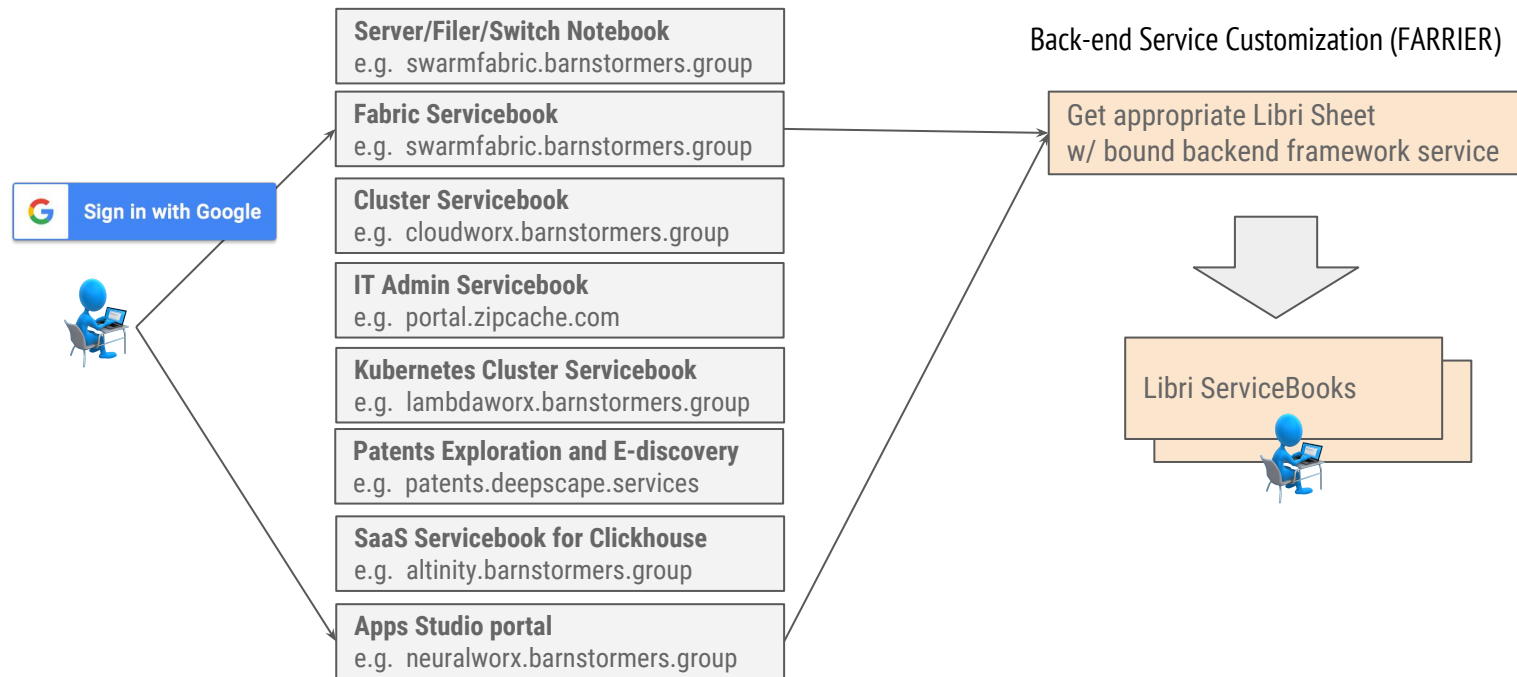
Sign in with Google

Server/Filer/Switch Notebook
e.g. swarmfabric.barnstormers.group

Fabric Servicebook
e.g. swarmfabric.barnstormers.group

Cluster Servicebook
e.g. cloudworx.barnstormers.group

IT Admin Servicebook
e.g. portal.zipcache.com

Kubernetes Cluster Servicebook
e.g. lambdaworx.barnstormers.group

Patents Exploration and E-discovery
e.g. patents.deepscape.services

SaaS Servicebook for Clickhouse
e.g. altinity.barnstormers.group

Apps Studio portal
e.g. neuralworx.barnstormers.group

Back-end Service Customization (FARRIER)

Get appropriate Libri Sheet
w/ bound backend framework service

Libri ServiceBooks